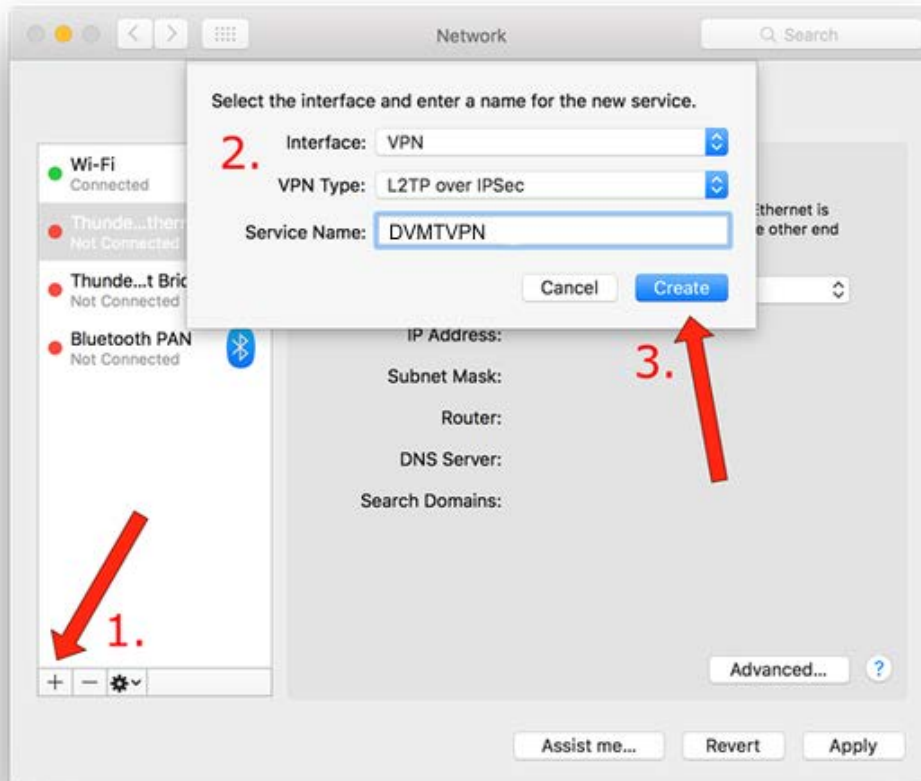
Network

Search

Select the interface and enter a name for the new service.

2.

Interface: VPN

VPN Type: L2TP over IPSec

Service Name: DVMTVPN

Cancel

Create

Wi-Fi
Connected

Thunde...thern
Not Connected

Thunde...t Bric
Not Connected

Bluetooth PAN
Not Connected

thernet is
e other end

IP Address:

Subnet Mask:

Router:

DNS Server:

Search Domains:

3.

1.

+ −

Advanced...

?

Assist me...

Revert

Apply